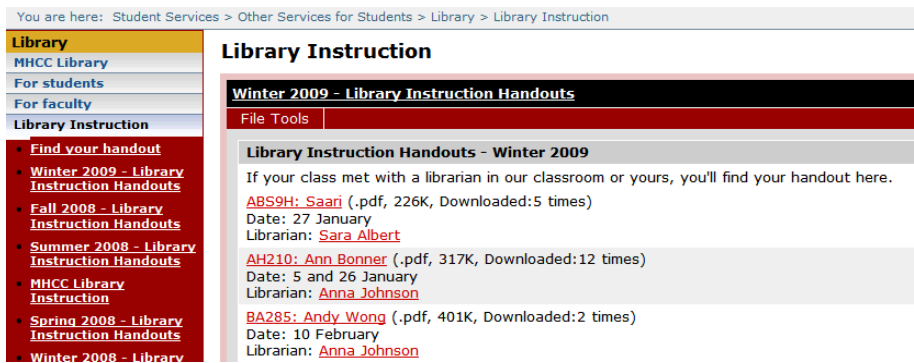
You are here: Student Services > Other Services for Students > Library > Library Instruction

Library
MHCC Library
For students
For faculty
Library Instruction

Find your handout
Winter 2009 - Library Instruction Handouts
Fall 2008 - Library Instruction Handouts
Summer 2008 - Library Instruction Handouts
MHCC Library Instruction
Spring 2008 - Library Instruction Handouts
Winter 2008 - Library

Library Instruction

Winter 2009 - Library Instruction Handouts

File Tools

Library Instruction Handouts - Winter 2009

If your class met with a librarian in our classroom or yours, you'll find your handout here.

ABS9H: Saari (.pdf, 226K, Downloaded:5 times)
Date: 27 January
Librarian: Sara Albert

AH210: Ann Bonner (.pdf, 317K, Downloaded:12 times)
Date: 5 and 26 January
Librarian: Anna Johnson

BA285: Andy Wong (.pdf, 401K, Downloaded:2 times)
Date: 10 February
Librarian: Anna Johnson